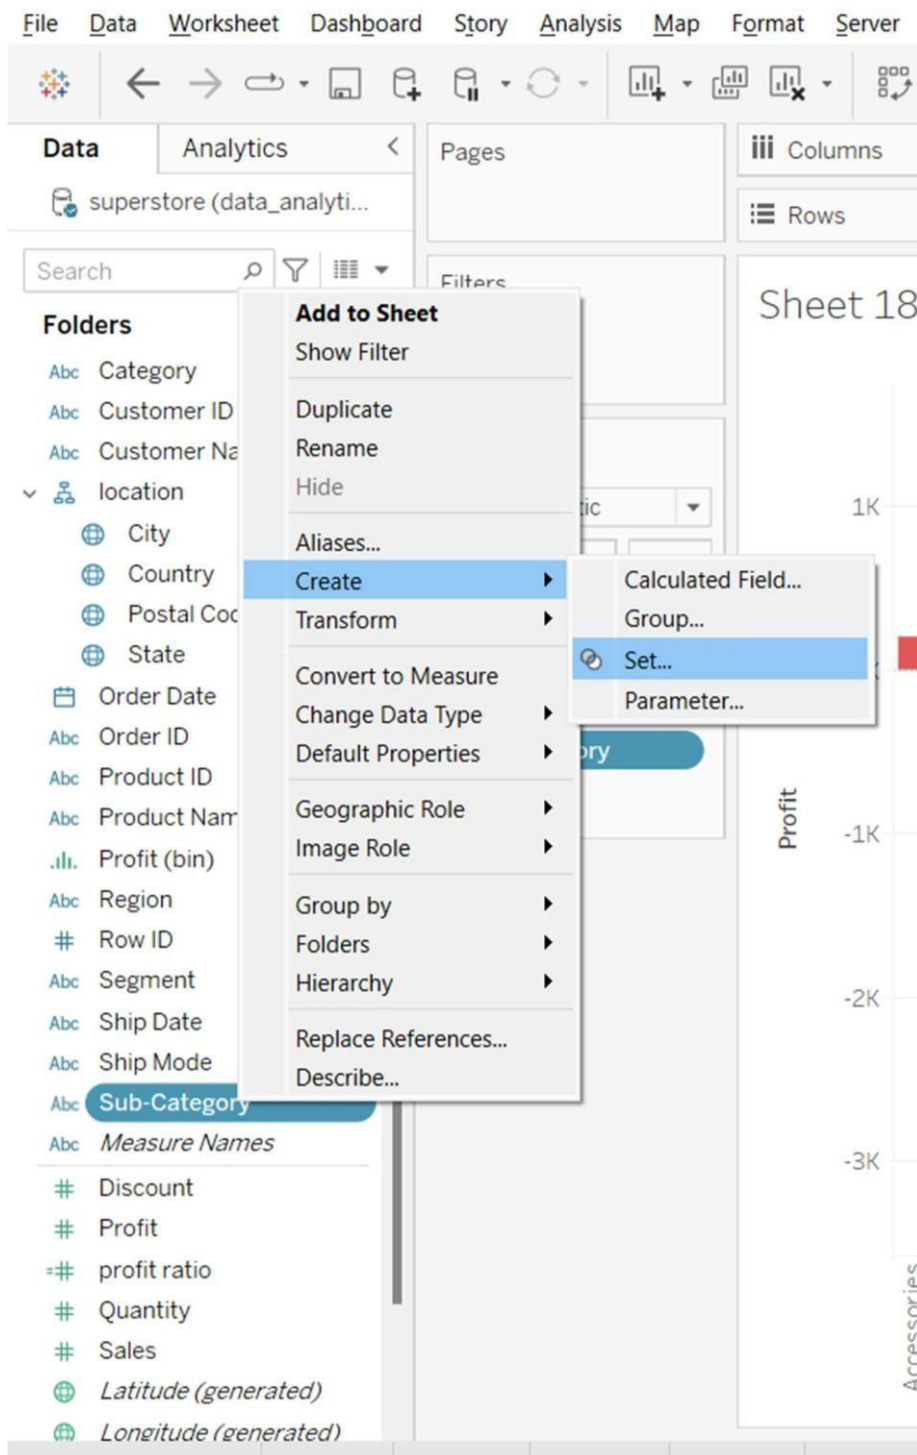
File Data Worksheet Dashboard Story Analysis Map Format Server

Data Analytics

superstore (data_analyti...

Search

Folders

Abc Category
Abc Customer ID
Abc Customer Na
location
City
Country
Postal Coc
State
Order Date
Abc Order ID
Abc Product ID
Abc Product Nam
Profit (bin)
Abc Region
Row ID
Abc Segment
Abc Ship Date
Abc Ship Mode
Abc Sub-Category
Abc Measure Names
Discount
Profit
profit ratio
Quantity
Sales
Latitude (generated)
Longitude (generated)

Pages

Filters

Columns

Rows

Sheet 18

Add to Sheet
Show Filter
Duplicate
Rename
Hide
Aliases...
Create
Transform
Convert to Measure
Change Data Type
Default Properties
Geographic Role
Image Role
Group by
Folders
Hierarchy
Replace References...
Describe...

Calculated Field...
Group...
Set...
Parameter...

tic

ory

1K

Profit

-1K

-2K

-3K

Accessories